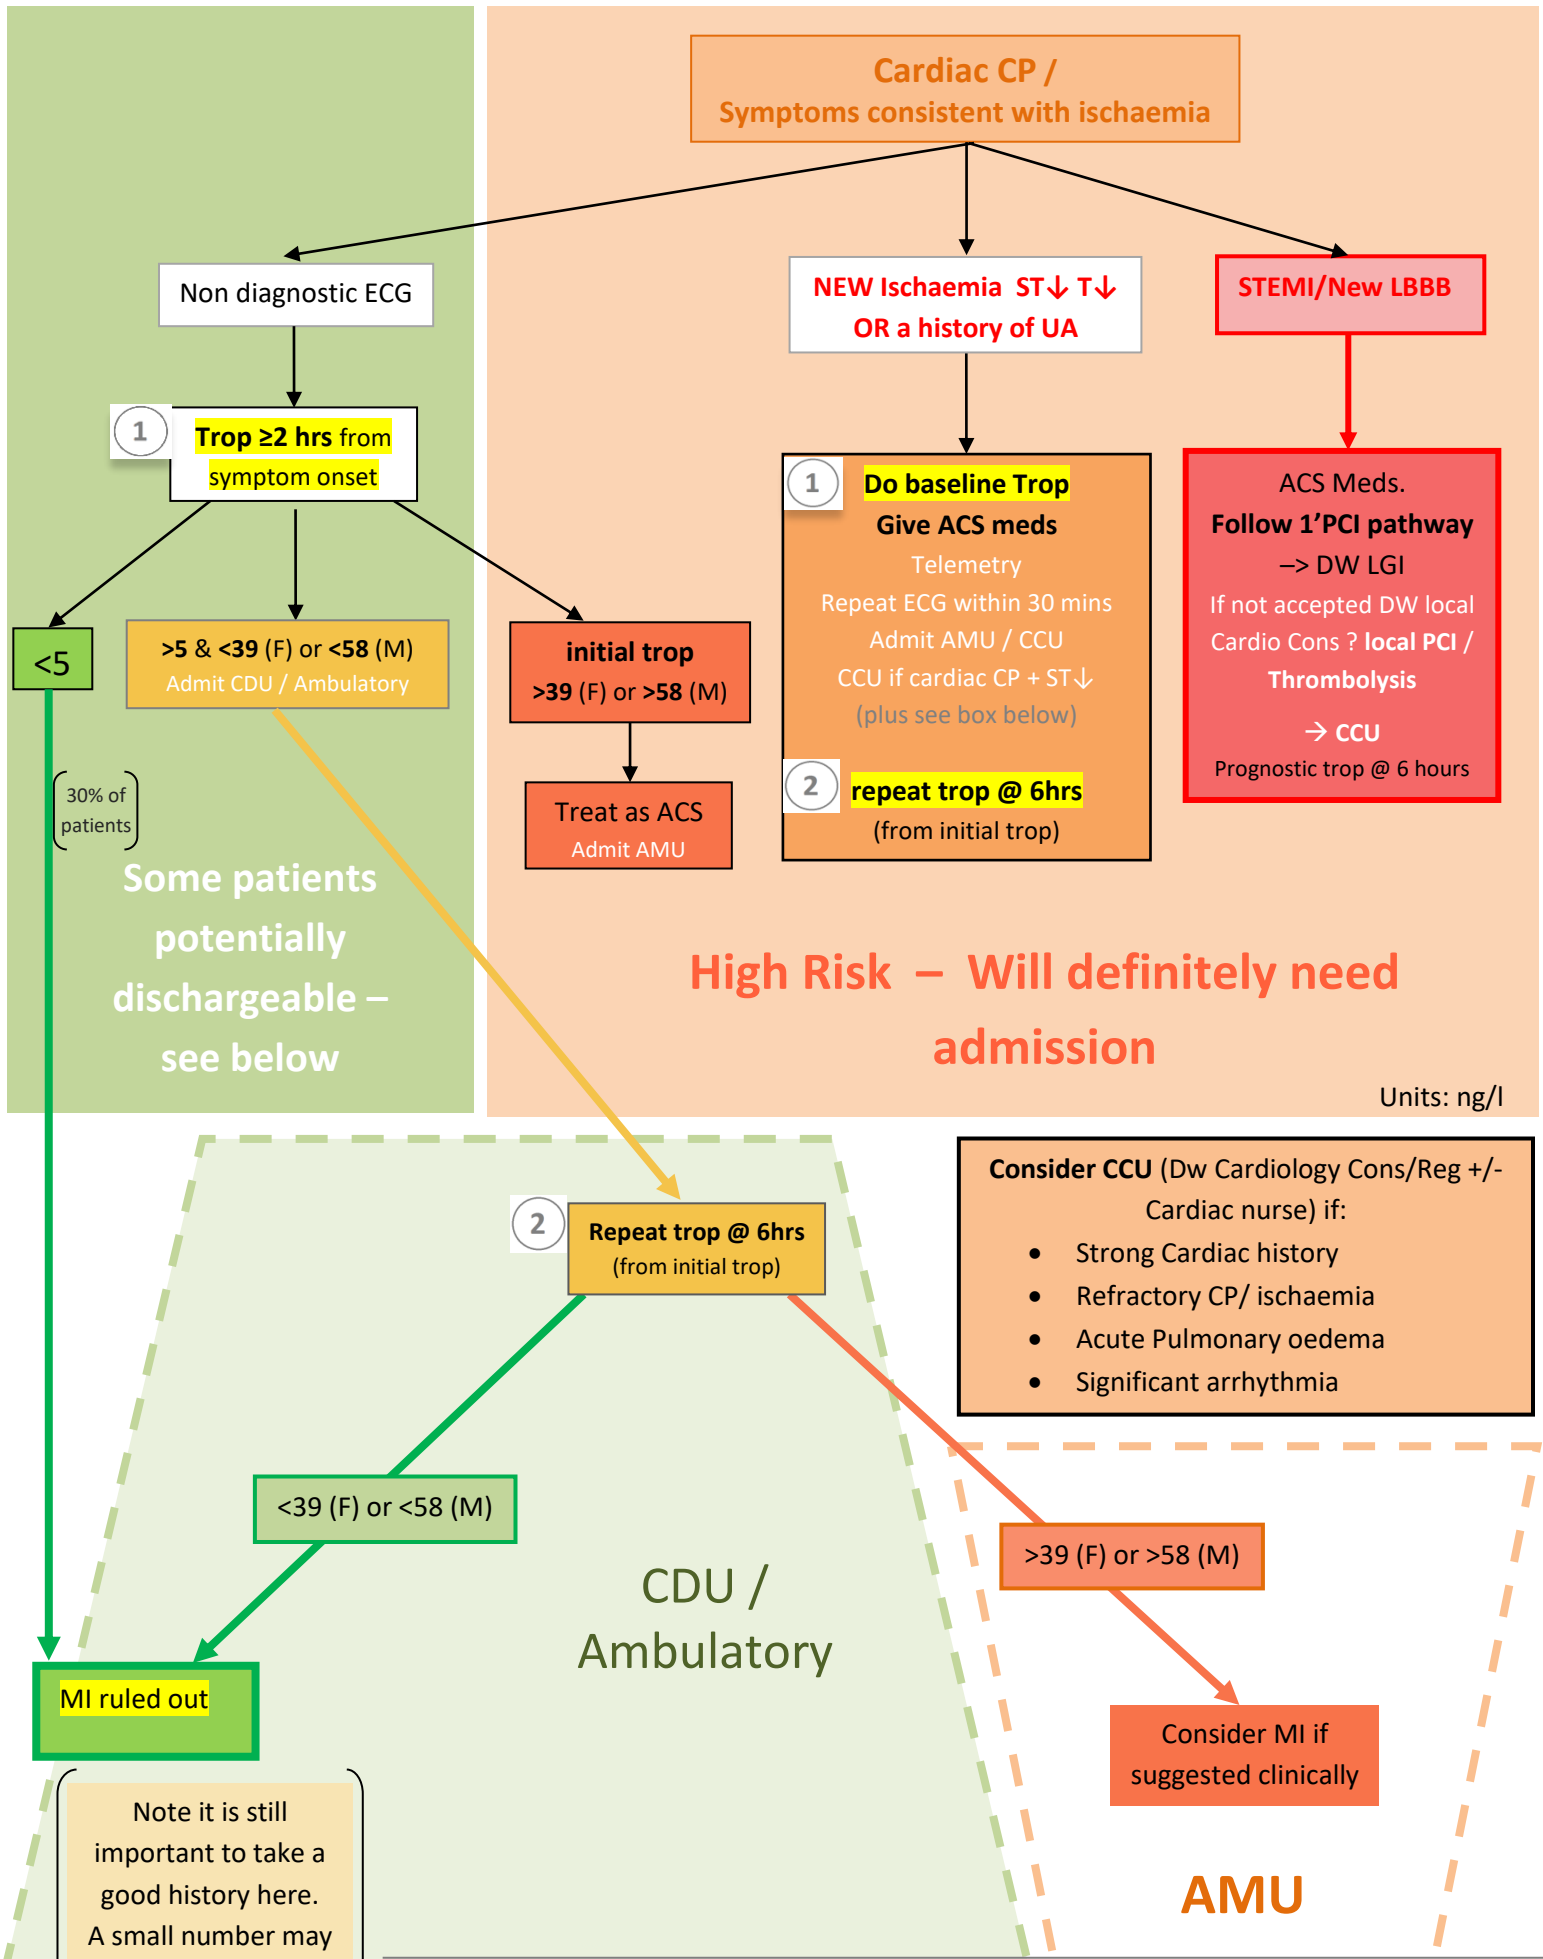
Cardiac CP /
Symptoms consistent with ischaemia

Non diagnostic ECG

NEW Ischaemia ST↓ T↓
OR a history of UA

STEMI/New LBBB

1 Trop ≥2 hrs from symptom onset

<5

>5 & <39 (F) or <58 (M)
Admit CDU / Ambulatory

initial trop
>39 (F) or >58 (M)

Treat as ACS
Admit AMU

1 Do baseline Trop
Give ACS meds
Telemetry
Repeat ECG within 30 mins
Admit AMU / CCU
CCU if cardiac CP + ST↓
(plus see box below)

2 repeat trop @ 6hrs
(from initial trop)

ACS Meds.
Follow 1'PCI pathway
–> DW LGI
If not accepted DW local Cardio Cons ? local PCI / Thrombolysis
→ CCU
Prognostic trop @ 6 hours

30% of patients

Some patients potentially dischargeable – see below

High Risk – Will definitely need admission

Units: ng/l

Consider CCU (Dw Cardiology Cons/Reg +/- Cardiac nurse) if:
• Strong Cardiac history
• Refractory CP/ ischaemia
• Acute Pulmonary oedema
• Significant arrhythmia

2 Repeat trop @ 6hrs
(from initial trop)

<39 (F) or <58 (M)

>39 (F) or >58 (M)

CDU / Ambulatory

MI ruled out

Consider MI if suggested clinically

Note it is still important to take a good history here. A small number may

AMU